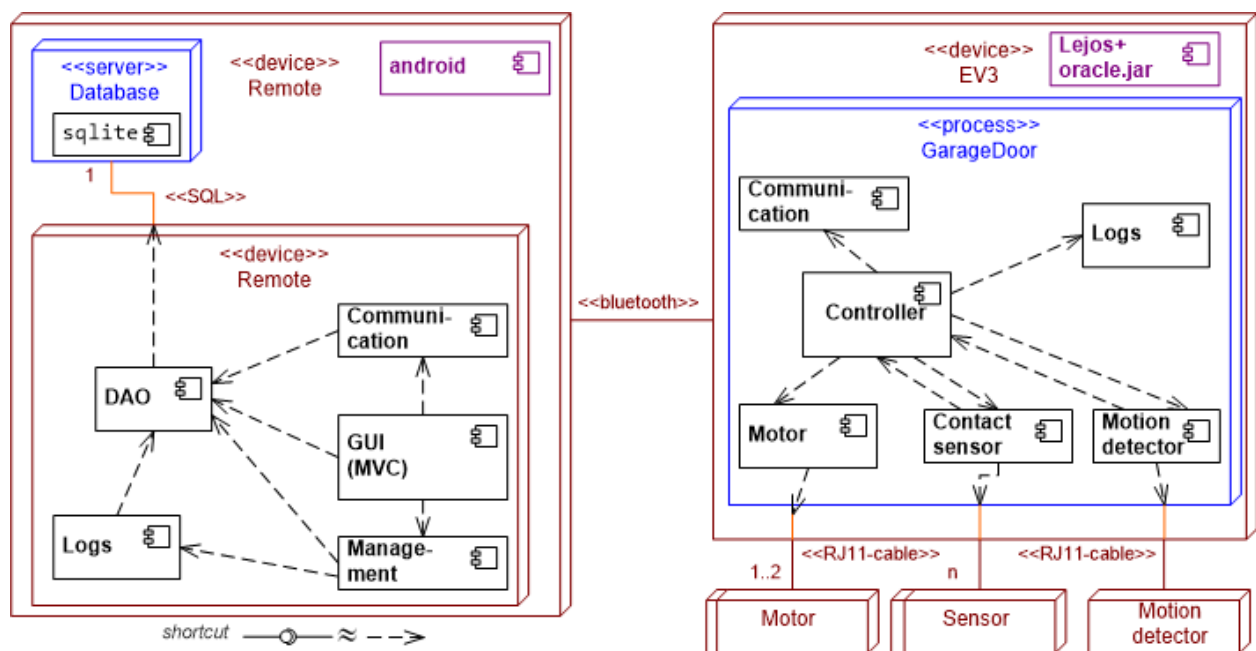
<<server>>
Database

sqlite

<<device>>
Remote

android

1

<<SQL>>

<<device>>
Remote

Communication

DAO

GUI
(MVC)

Logs

Management

shortcut ≈

<<bluetooth>>

<<device>>
EV3

Lejos+
oracle.jar

<<process>>
GarageDoor

Communication

Logs

Controller

Motor

Contact sensor

Motion detector

<<RJ11-cable>>

<<RJ11-cable>>

1..2

n

Motor

Sensor

Motion detector